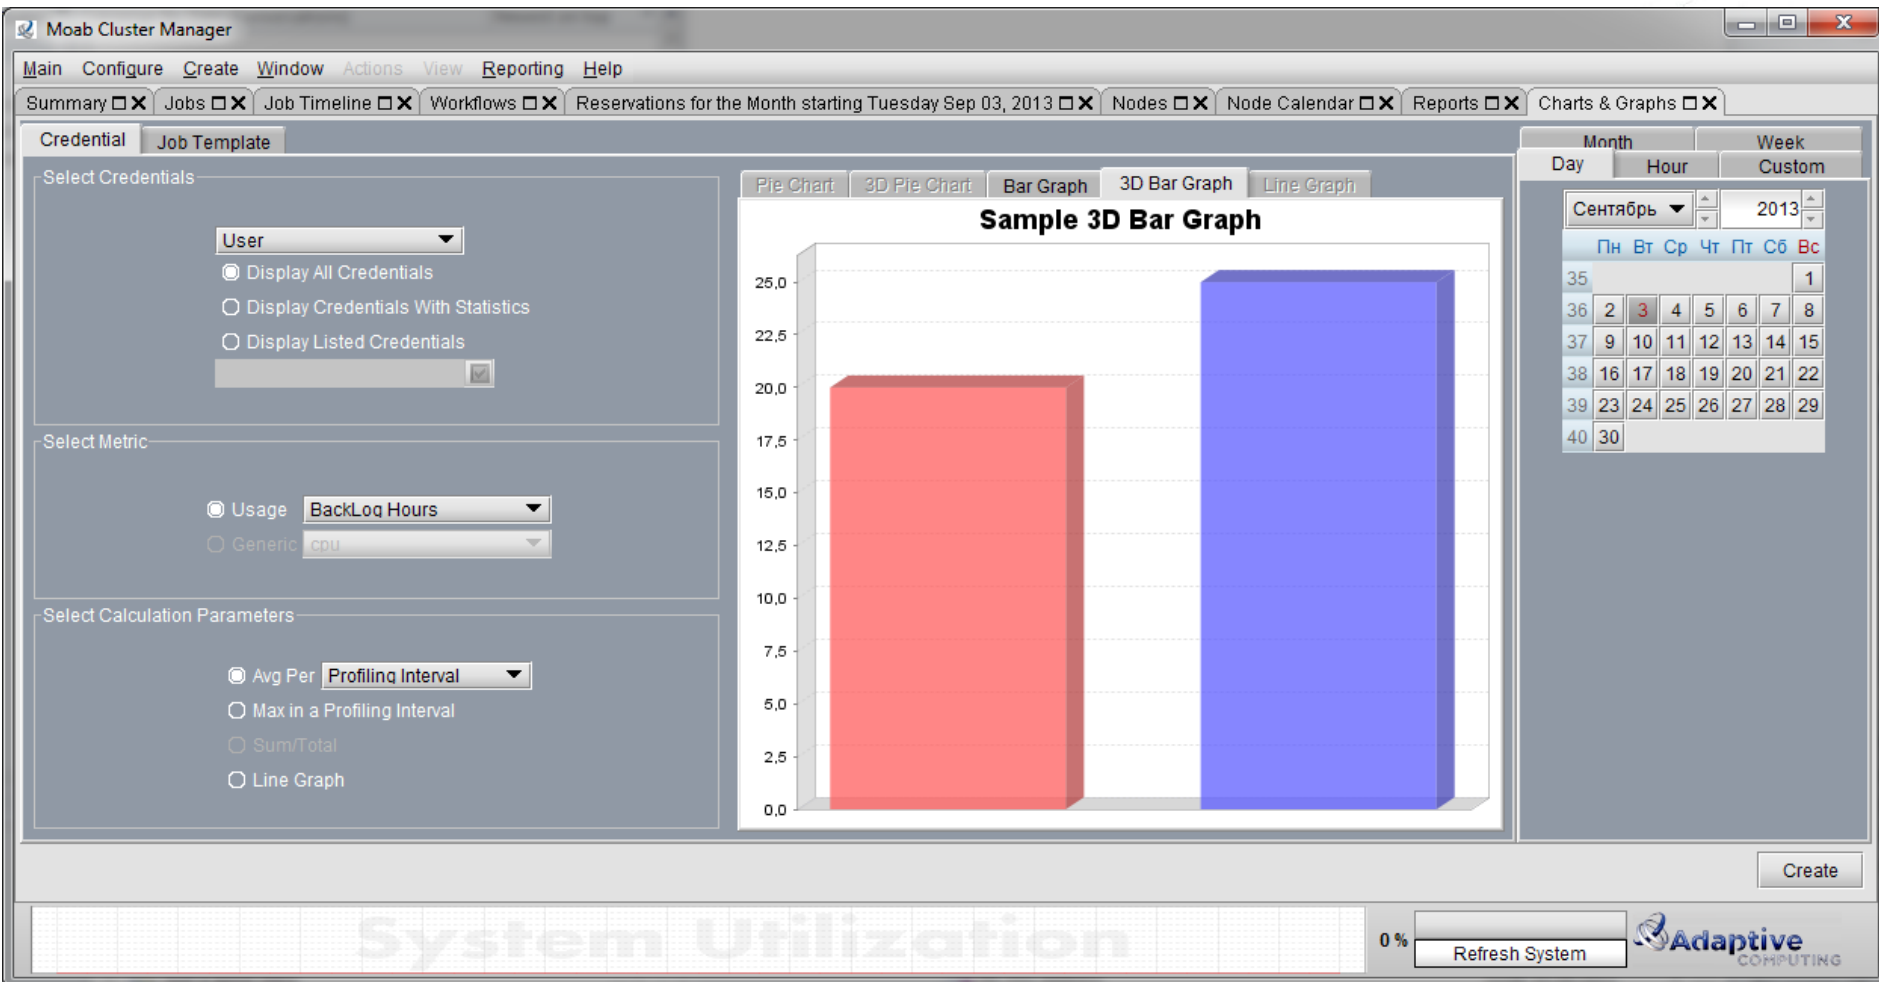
Moab Cluster Manager

Main Configure Create Window Actions View Reporting Help

Summary Jobs Job Timeline Workflows Reservations for the Month starting Tuesday Sep 03, 2013 Nodes Node Calendar Reports Charts & Graphs

Credential Job Template

Select Credentials

User

Display All Credentials

Display Credentials With Statistics

Display Listed Credentials

Select Metric

Usage BackLog Hours

Generic cpu

Select Calculation Parameters

Avg Per Profiling Interval

Max in a Profiling Interval

Sum/Total

Line Graph

Pie Chart 3D Pie Chart Bar Graph 3D Bar Graph Line Graph

Sample 3D Bar Graph

25,0
22,5
20,0
17,5
15,0
12,5
10,0
7,5
5,0
2,5
0,0

Month Week
Day Hour Custom

Сентябрь 2013

| | Пн | Вт | Ср | Чт | Пт | Сб | Вс |
|---|---|---|---|---|---|---|---|
| 35 | | | | | | | 1 |
| 36 | 2 | 3 | 4 | 5 | 6 | 7 | 8 |
| 37 | 9 | 10 | 11 | 12 | 13 | 14 | 15 |
| 38 | 16 | 17 | 18 | 19 | 20 | 21 | 22 |
| 39 | 23 | 24 | 25 | 26 | 27 | 28 | 29 |
| 40 | 30 | | | | | | |

Create

System Utilization

0 %

Refresh System

Adaptive COMPUTING